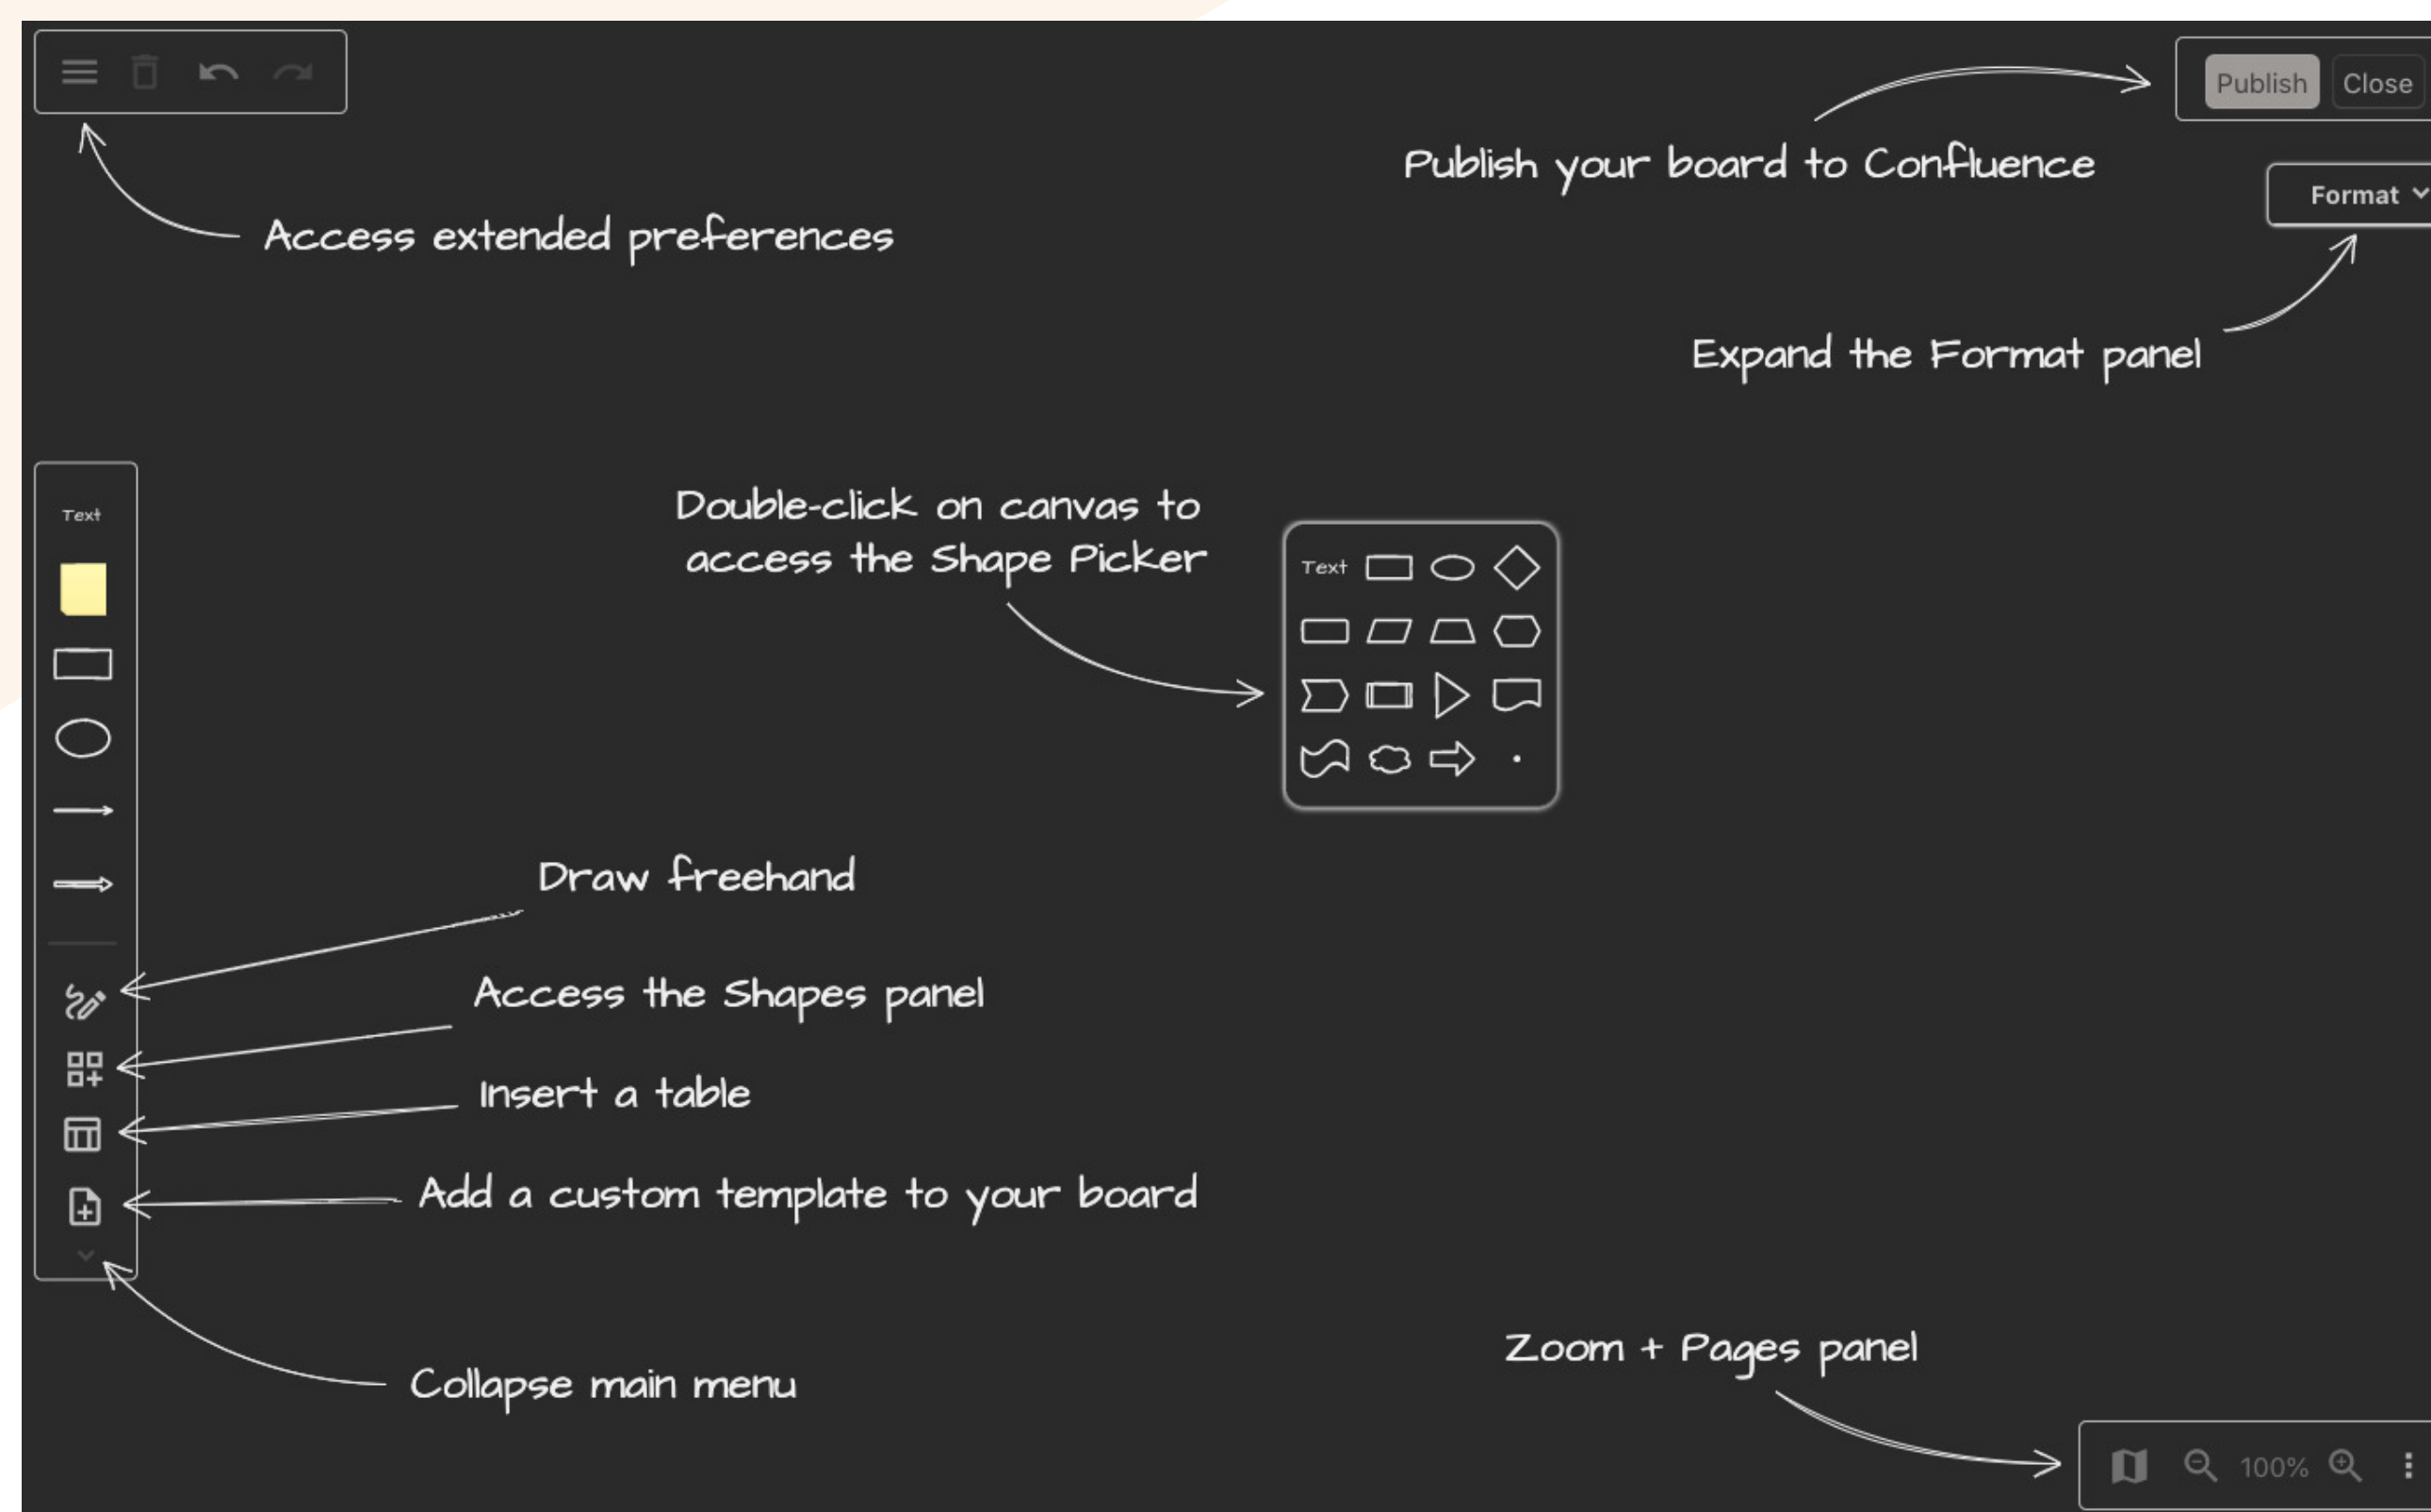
Publish Close

Publish your board to Confluence

Format

Access extended preferences

Expand the Format panel

Text

Double-click on canvas to access the Shape Picker

Text

Draw freehand

Access the Shapes panel

Insert a table

Add a custom template to your board

Zoom + Pages panel

Collapse main menu

100%